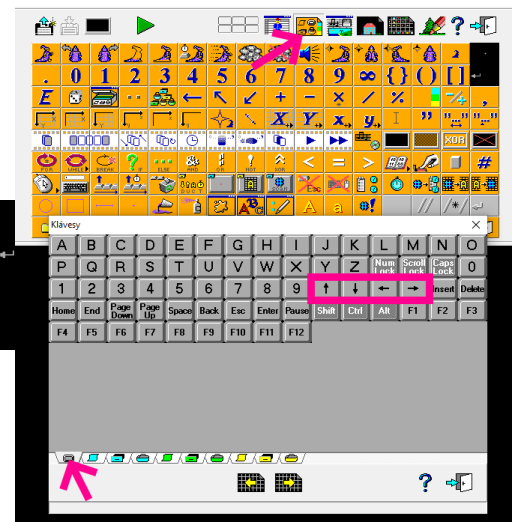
. 0 1 2 3 4 5 6 7 8 9 ∞ { } ( ) [ ]

E ← ↖ ↙ + − × / %

X, Y, x, y, I "

XOR

FOR CHILD BREAK ELSE AND

< = > #

Klávesy ×

A B C D E F G H I J K L M N O

P Q R S T U V W X Y Z Num Lock Scroll Lock Caps Lock 0

1 2 3 4 5 6 7 8 9 ↑ ↓ ← → Insert Delete

Home End Page Down Page Up Space Back Esc Enter Pause Shift Ctrl Alt F1 F2 F3

F4 F5 F6 F7 F8 F9 F10 F11 F12

?